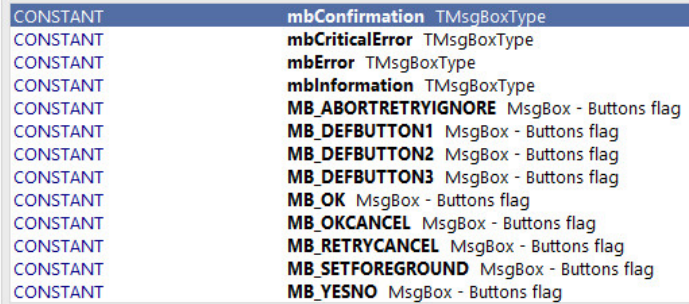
| | |
|---|---|
| CONSTANT | **mbConfirmation** TMsgBoxType |
| CONSTANT | **mbCriticalError** TMsgBoxType |
| CONSTANT | **mbError** TMsgBoxType |
| CONSTANT | **mbInformation** TMsgBoxType |
| CONSTANT | **MB_ABORTRETRYIGNORE** MsgBox - Buttons flag |
| CONSTANT | **MB_DEFBUTTON1** MsgBox - Buttons flag |
| CONSTANT | **MB_DEFBUTTON2** MsgBox - Buttons flag |
| CONSTANT | **MB_DEFBUTTON3** MsgBox - Buttons flag |
| CONSTANT | **MB_OK** MsgBox - Buttons flag |
| CONSTANT | **MB_OKCANCEL** MsgBox - Buttons flag |
| CONSTANT | **MB_RETRYCANCEL** MsgBox - Buttons flag |
| CONSTANT | **MB_SETFOREGROUND** MsgBox - Buttons flag |
| CONSTANT | **MB_YESNO** MsgBox - Buttons flag |